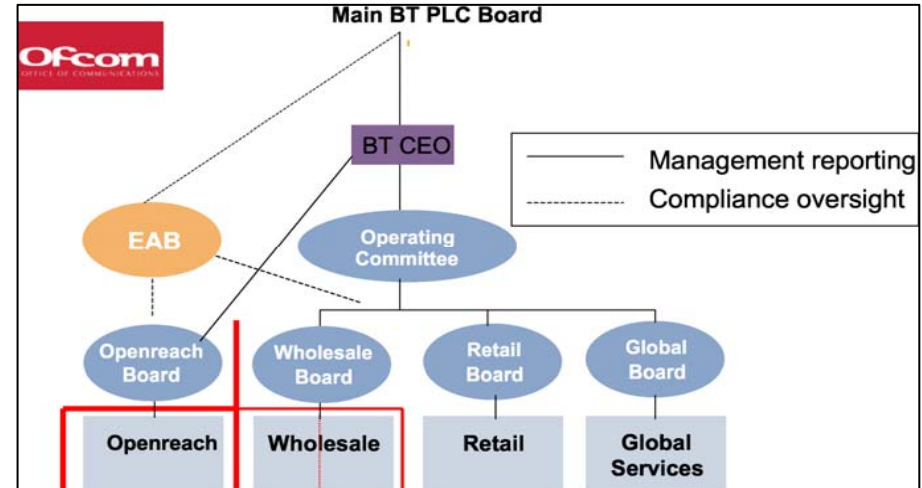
Main BT PLC Board

Ofcom
OFFICE OF COMMUNICATIONS

BT CEO

Management reporting
Compliance oversight

EAB

Operating Committee

Openreach Board

Wholesale Board

Retail Board

Global Board

Openreach

Wholesale

Retail

Global Services